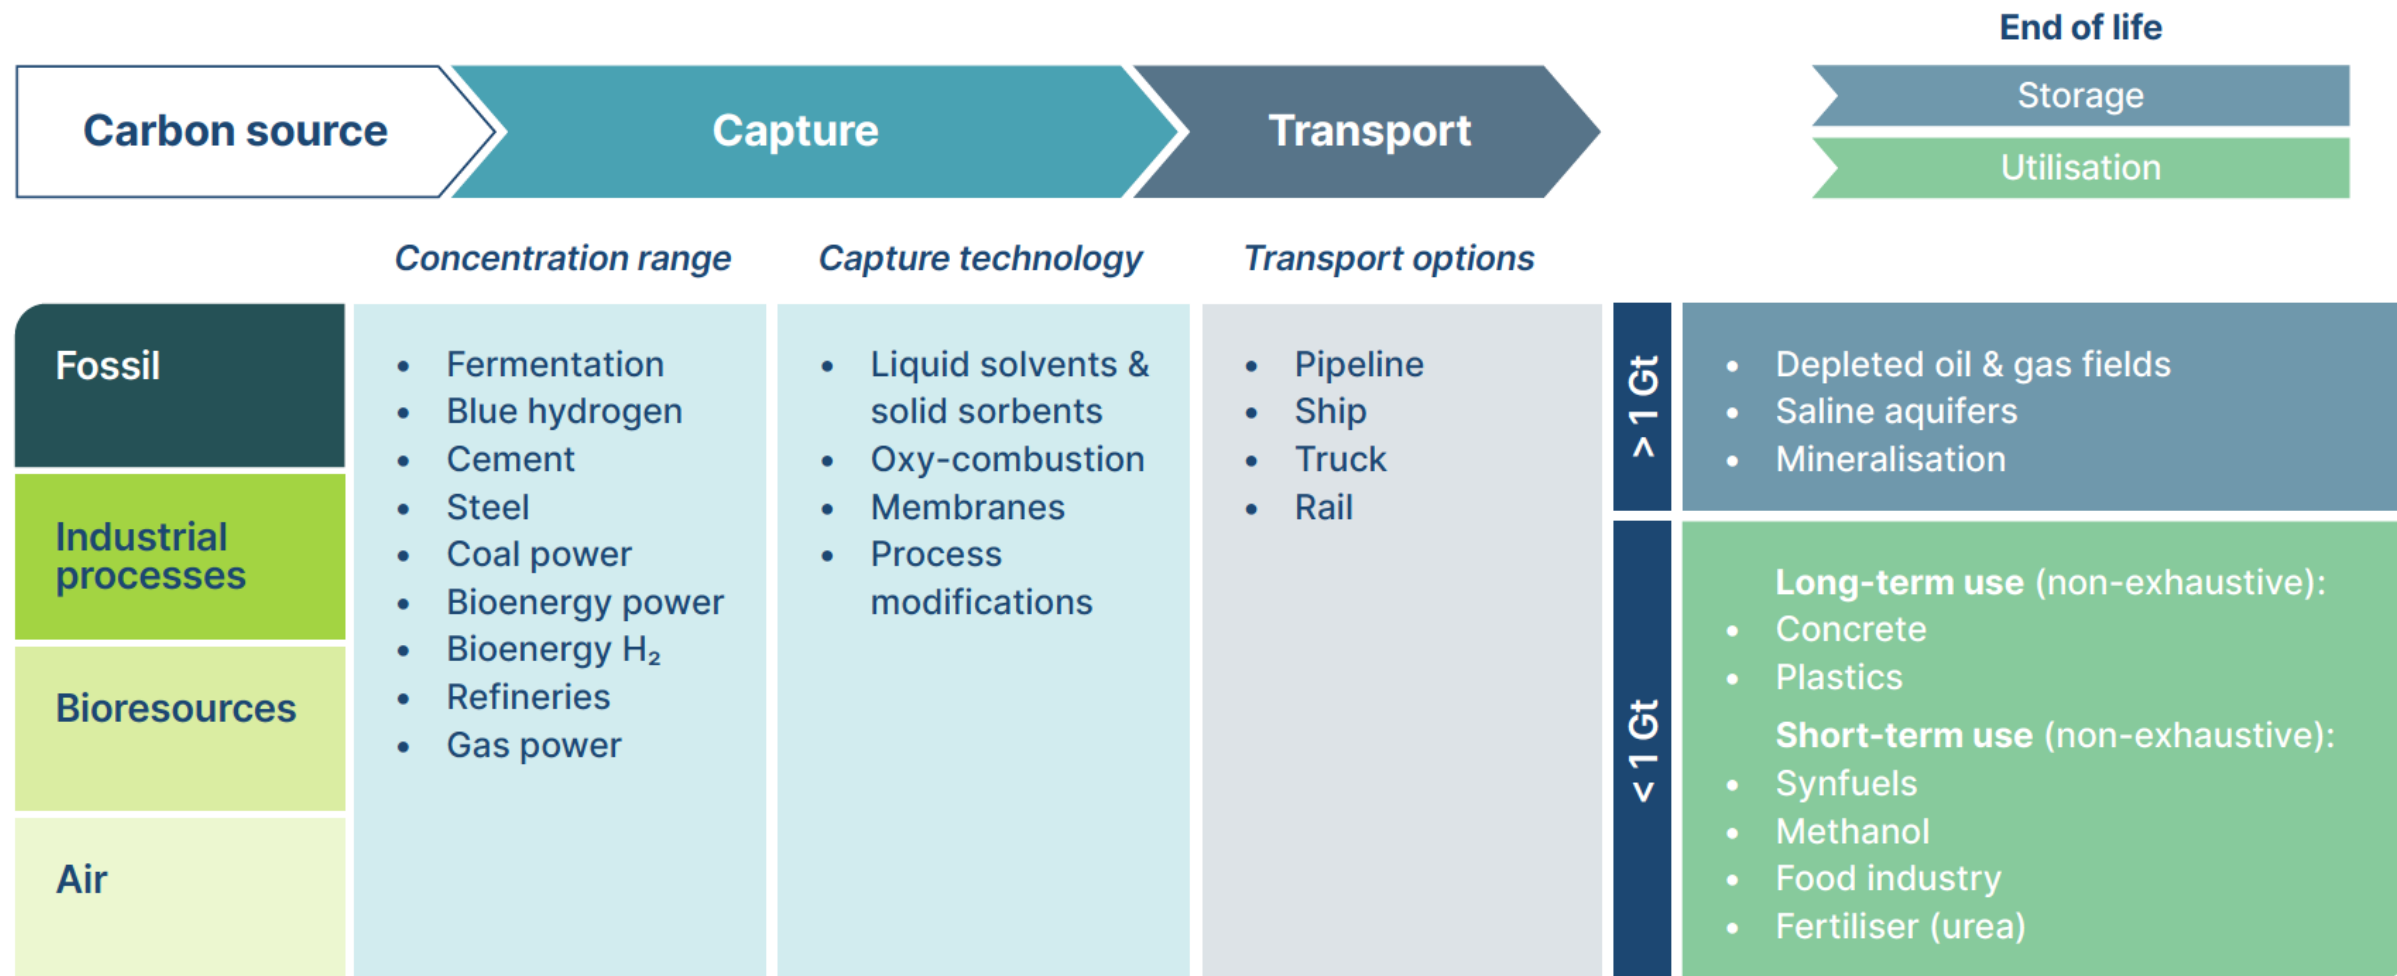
End of life

Carbon source

Capture

Transport

Storage

Utilisation

Concentration range

Capture technology

Transport options

Fossil

Industrial processes

Bioresources

Air

- Fermentation
- Blue hydrogen
- Cement
- Steel
- Coal power
- Bioenergy power
- Bioenergy $H_2$
- Refineries
- Gas power

- Liquid solvents & solid sorbents
- Oxy-combustion
- Membranes
- Process modifications

- Pipeline
- Ship
- Truck
- Rail

> 1 Gt

- Depleted oil & gas fields
- Saline aquifers
- Mineralisation

< 1 Gt

Long-term use (non-exhaustive):
- Concrete
- Plastics

Short-term use (non-exhaustive):
- Synfuels
- Methanol
- Food industry
- Fertiliser (urea)